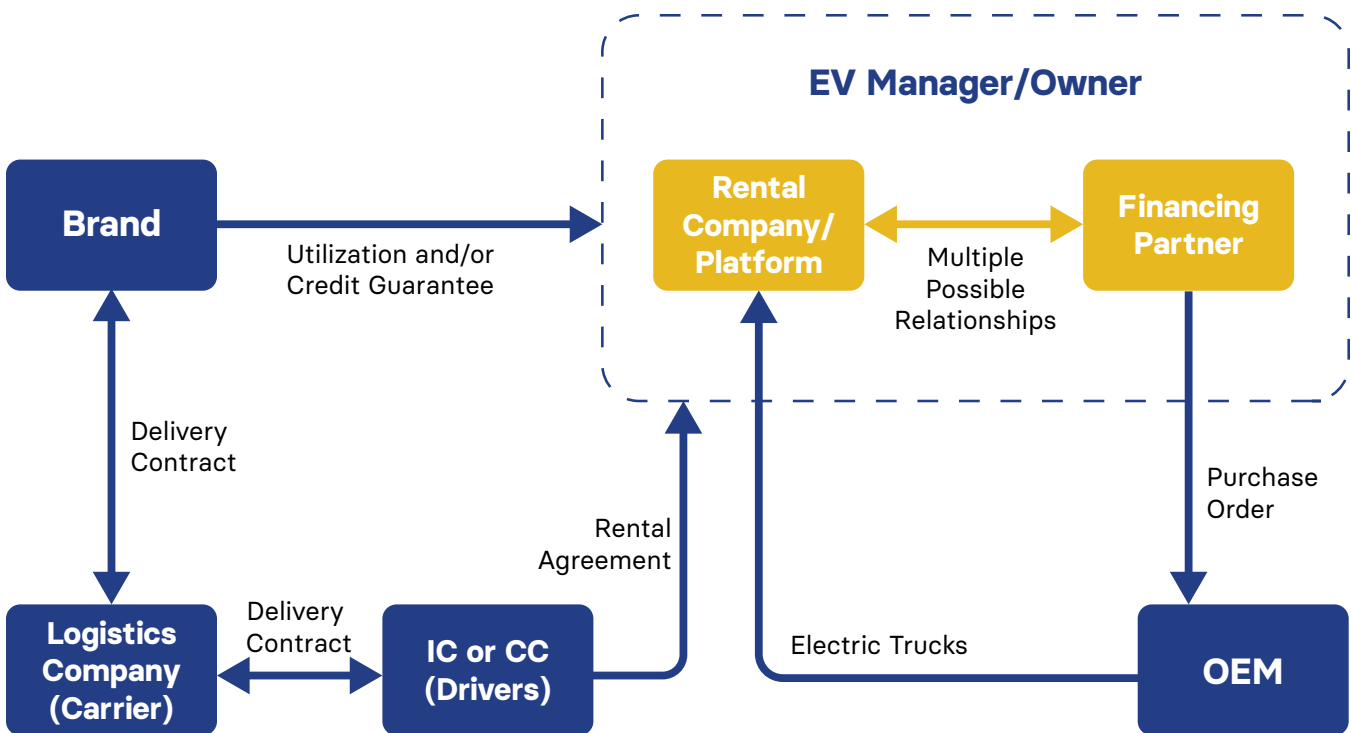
EV Manager/Owner

Brand

Utilization and/or Credit Guarantee

Rental Company/ Platform

Multiple Possible Relationships

Financing Partner

Delivery Contract

Purchase Order

Rental Agreement

Logistics Company (Carrier)

Delivery Contract

IC or CC (Drivers)

Electric Trucks

OEM